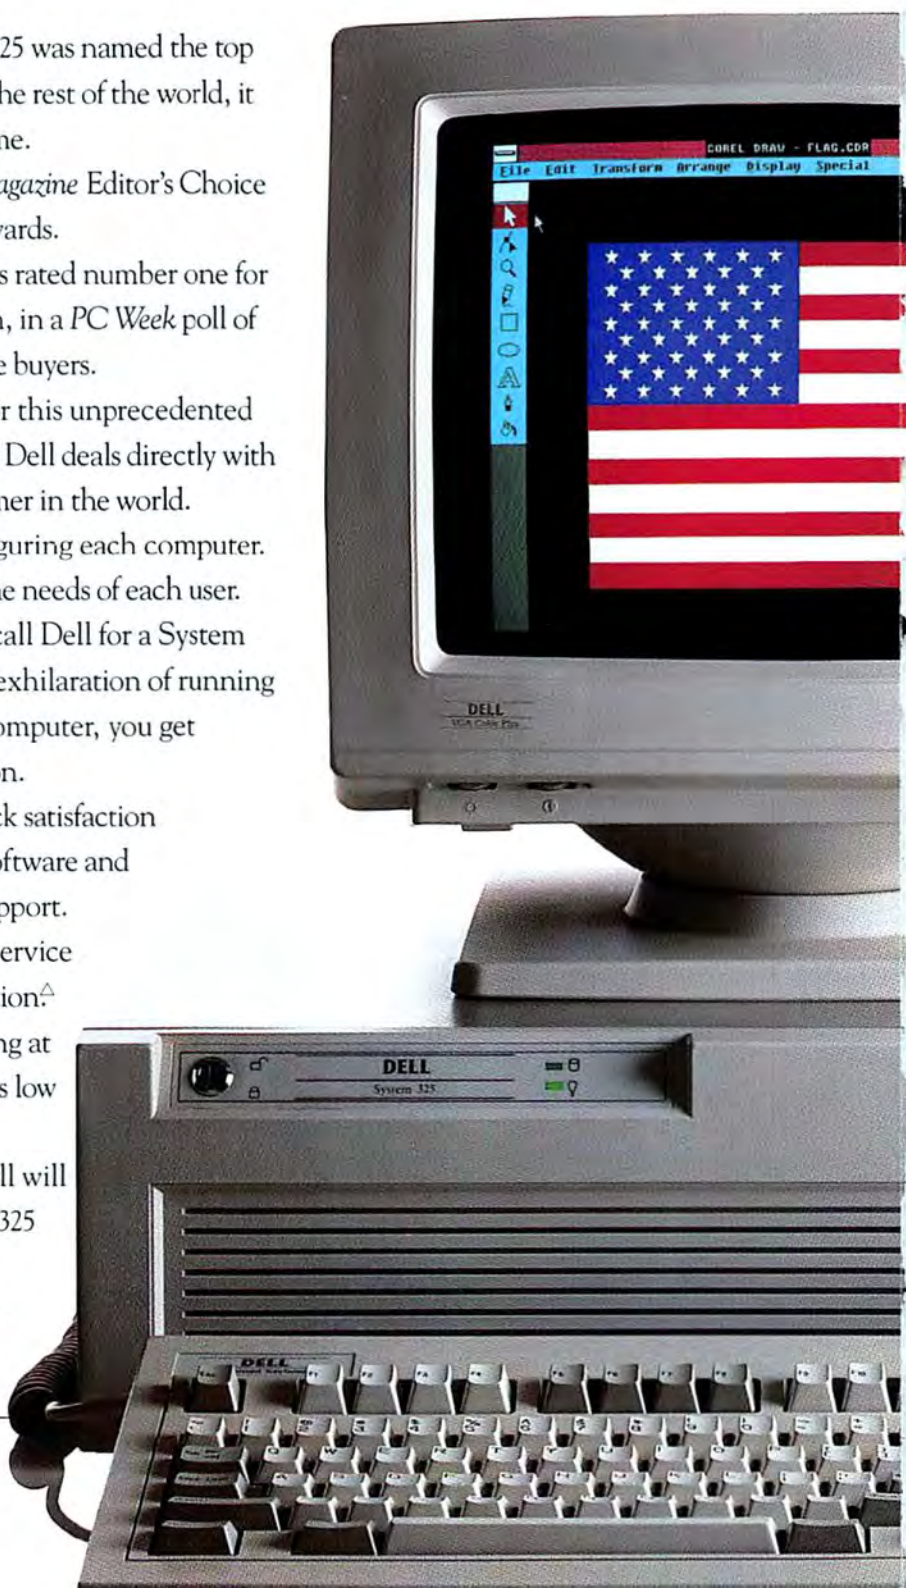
25 was named the top
he rest of the world, it
ne.
agazine Editor's Choice
ards.
s rated number one for
, in a PC Week poll of
e buyers.
r this unprecedented
Dell deals directly with
ner in the world.
guring each computer.
e needs of each user.
all Dell for a System
exhilaration of running
omputer, you get
n.
k satisfaction
ftware and
pport.
ervice
ion.$^{\triangle}$
ng at
s low

ll will
325

COREL DRAW - FLAG.CDR
File Edit Transform Arrange Display Special

DELL
VGA Color Plus

DELL
System 325

DELL